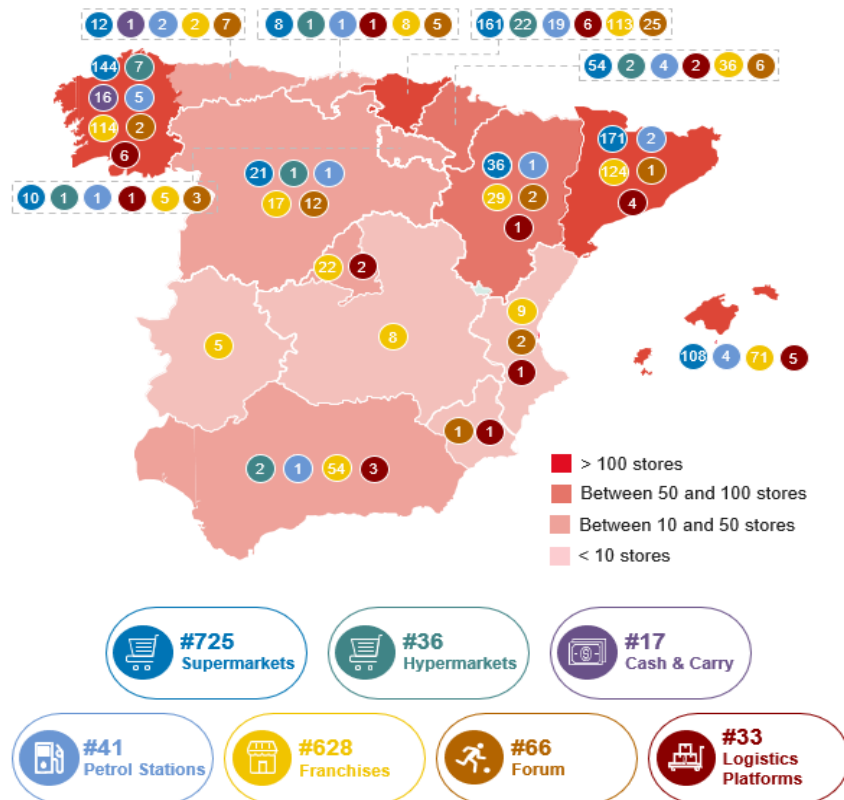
12 1 2 2 7

8 1 1 1 8 5

161 22 19 6 113 25

54 2 4 2 36 6

144 7
16 5
114 2
6

10 1 1 1 5 3

21 1 1
17 12

36 1
29 2
1

171 2
124 1
4

22 2

9
2
1

5

8

108 4 71 5

1 1

2 1 54 3

> 100 stores
Between 50 and 100 stores
Between 10 and 50 stores
< 10 stores

#725 Supermarkets

#36 Hypermarkets

#17 Cash & Carry

#41 Petrol Stations

#628 Franchises

#66 Forum

#33 Logistics Platforms